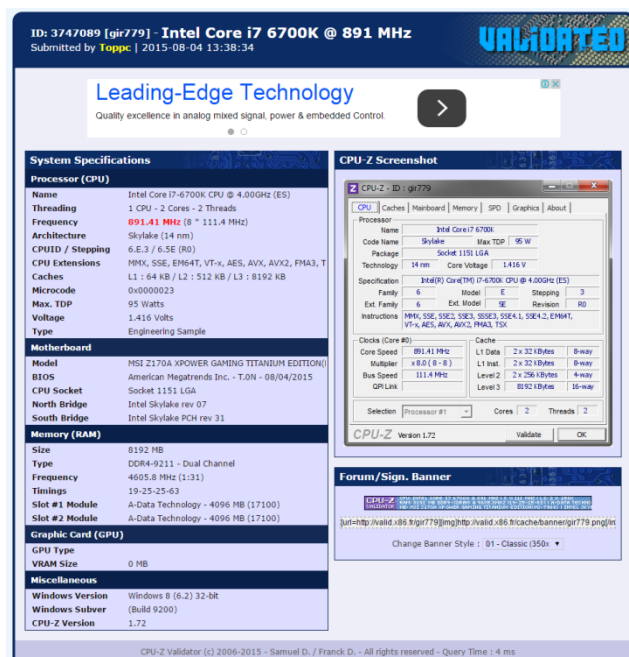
ID: 3747089 [gir779] - Intel Core i7 6700K @ 891 MHz
Submitted by Toppc | 2015-08-04 13:38:34

VALIDATED

Leading-Edge Technology
Quality excellence in analog mixed signal, power & embedded Control.

System Specifications

| Processor (CPU) | |
|---|---|
| Name | Intel Core i7-6700K CPU @ 4.00GHz (ES) |
| Threading | 1 CPU - 2 Cores - 2 Threads |
| Frequency | 891.41 MHz (8 * 111.4 MHz) |
| Architecture | Skylake (14 nm) |
| CPUID / Stepping | 6.E.3 / 6.5E (R0) |
| CPU Extensions | MMX, SSE, SSE2, EM64T, VT-x, AES, AVX, AVX2, FMA3, T |
| Caches | L1 : 64 KB / L2 : 512 KB / L3 : 8192 KB |
| Microcode | 0x00000023 |
| Max. TDP | 95 Watts |
| Voltage | 1.416 Volts |
| Type | Engineering Sample |

| Motherboard | |
|---|---|
| Model | MSI Z170A XPOWER GAMING TITANIUM EDITION( |
| BIOS | American Megatrends Inc. - T.0N - 08/04/2015 |
| CPU Socket | Socket 1151 LGA |
| North Bridge | Intel Skylake rev 07 |
| South Bridge | Intel Skylake PCH rev 31 |

| Memory (RAM) | |
|---|---|
| Size | 8192 MB |
| Type | DDR4-9211 - Dual Channel |
| Frequency | 4605.8 MHz (1:31) |
| Timings | 19-25-25-63 |
| Slot #1 Module | A-Data Technology - 4096 MB (17100) |
| Slot #2 Module | A-Data Technology - 4096 MB (17100) |

| Graphic Card (GPU) | |
|---|---|
| GPU Type | |
| VRAM Size | 0 MB |

| Miscellaneous | |
|---|---|
| Windows Version | Windows 8 (6.2) 32-bit |
| Windows Subver | (Build 9200) |
| CPU-Z Version | 1.72 |

CPU-Z Screenshot

CPU-Z - ID : gir779
CPU | Caches | Mainboard | Memory | SPD | Graphics | About
Processor
Name: Intel Core i7 6700K
Code Name: Skylake  Max TDP: 95 W
Package: Socket 1151 LGA
Technology: 14 nm  Core Voltage: 1.416 V
Specification: Intel(R) Core(TM) i7-6700K CPU @ 4.00GHz (ES)
Family: 6  Model: E  Stepping: 3
Ext. Family: 6  Ext. Model: 5E  Revision: R0
Instructions: MMX, SSE, SSE2, SSE3, SSSE3, SSE4.1, SSE4.2, EM64T, VT-x, AES, AVX, AVX2, FMA3, TSX
Clocks (Core #0)
Core Speed: 891.41 MHz
Multiplier: x 8.0 ( 8 - 8 )
Bus Speed: 111.4 MHz
QPI Link
Cache
L1 Data: 2 x 32 KBytes  8-way
L1 Inst.: 2 x 32 KBytes  8-way
Level 2: 2 x 256 KBytes  4-way
Level 3: 8192 KBytes  16-way
Selection: Processor #1  Cores: 2  Threads: 2
CPU-Z Version 1.72  Validate  OK

Forum/Sign. Banner

[url=http://valid.x86.fr/gir779][img]http://valid.x86.fr/cache/banner/gir779.png[/in

Change Banner Style : 01 - Classic (350x

CPU-Z Validator (c) 2006-2015 - Samuel D. / Franck D. - All rights reserved - Query Time : 4 ms